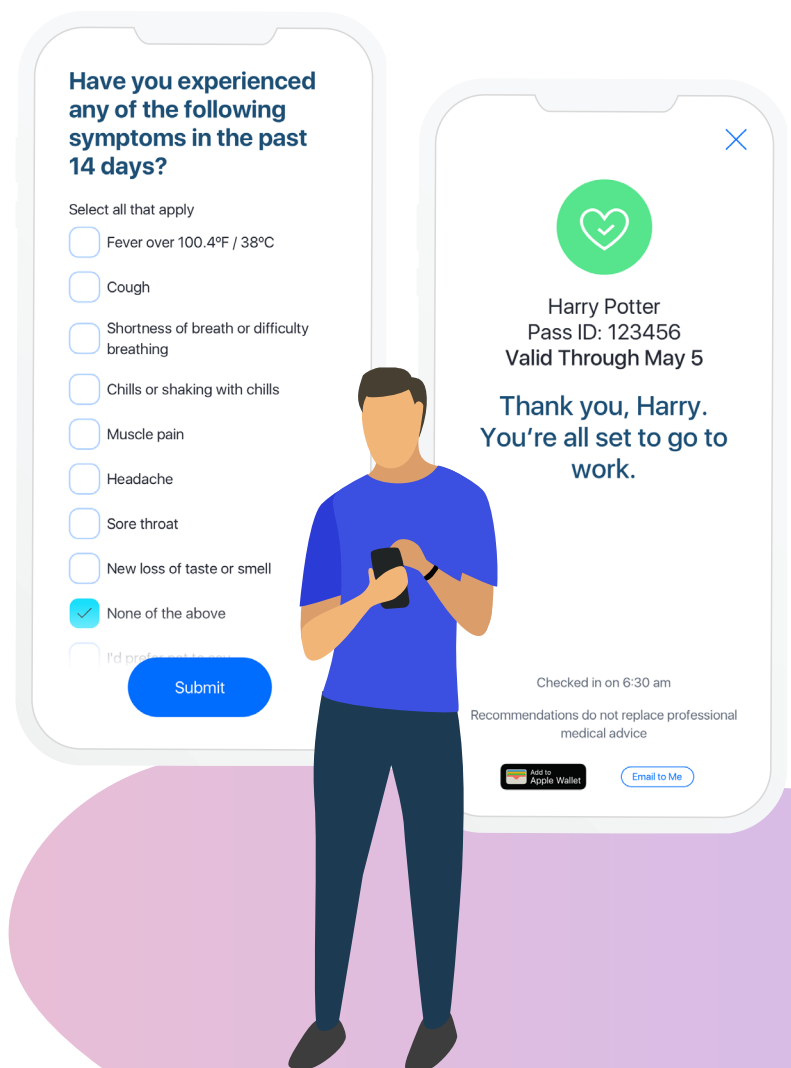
Have you experienced any of the following symptoms in the past 14 days?

Select all that apply

Fever over 100.4ºF / 38ºC

Cough

Shortness of breath or difficulty breathing

Chills or shaking with chills

Muscle pain

Headache

Sore throat

New loss of taste or smell

None of the above

I'd prefer not to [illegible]

Submit

Harry Potter
Pass ID: 123456
Valid Through May 5

Thank you, Harry. You're all set to go to work.

Checked in on 6:30 am

Recommendations do not replace professional medical advice

Add to Apple Wallet

Email to Me